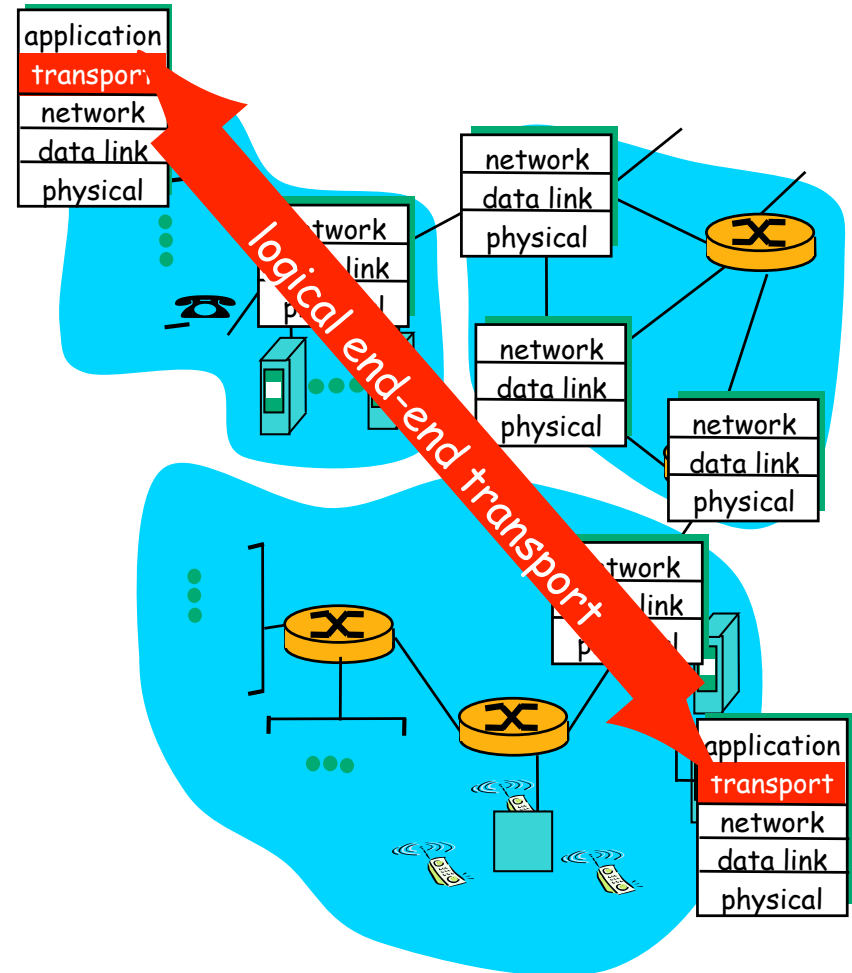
application
transport
network
data link
physical

network
data link
physical

network
data link
physical

network
data link
physical

network
data link
physical

network
data link
physical

logical end-end transport

network
data link
physical

application
transport
network
data link
physical